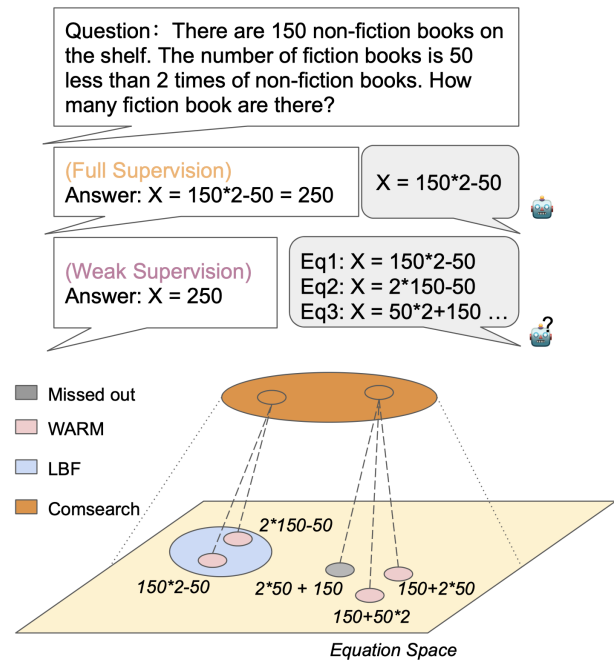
Question: There are 150 non-fiction books on the shelf. The number of fiction books is 50 less than 2 times of non-fiction books. How many fiction book are there?

(Full Supervision)
Answer: X = 150*2-50 = 250

X = 150*2-50

(Weak Supervision)
Answer: X = 250

Eq1: X = 150*2-50
Eq2: X = 2*150-50
Eq3: X = 50*2+150 …

?

Missed out
WARM
LBF
Comsearch

2*150-50
150*2-50
2*50 + 150
150+50*2
150+2*50

Equation Space